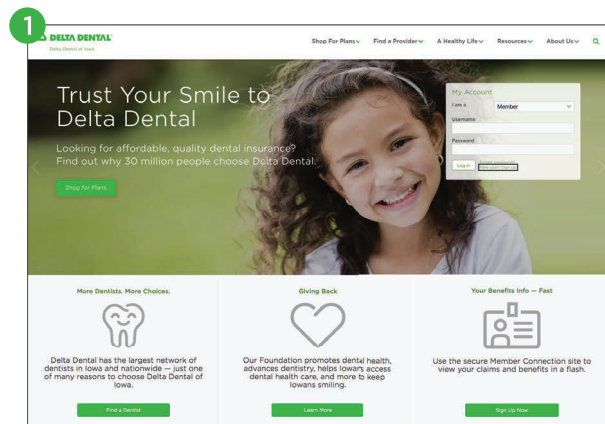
1

DELTA DENTAL
Delta Dental of Iowa

Shop For Plans Find a Provider A Healthy Life Resources About Us

Trust Your Smile to Delta Dental

Looking for affordable, quality dental insurance? Find out why 30 million people choose Delta Dental.

Shop for Plans

My Account
I am a Member
Username
Password
Log in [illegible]

More Dentists. More Choices.

Delta Dental has the largest network of dentists in Iowa and nationwide — just one of many reasons to choose Delta Dental of Iowa.

Find a Dentist

Giving Back

Our Foundation promotes dental health, advances dentistry, helps Iowans access dental health care, and more to keep Iowans smiling.

Learn More

Your Benefits Info — Fast

Use the secure Member Connection site to view your claims and benefits in a flash.

Sign Up Now